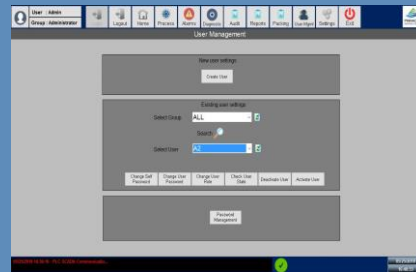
User : Admin
Group : Administrator

Logout
Home
Process
Alarms
Diagnostic
Audit
Reports
Packing
User Mgmt
Settings
Exit

User Management

New user settings
Create User

Existing user settings
Select Group
ALL
Search
Select User
A2

Change Self Password
Change User Password
Change User Role
Check User State
Deactivate User
Activate User

Password Management

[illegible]